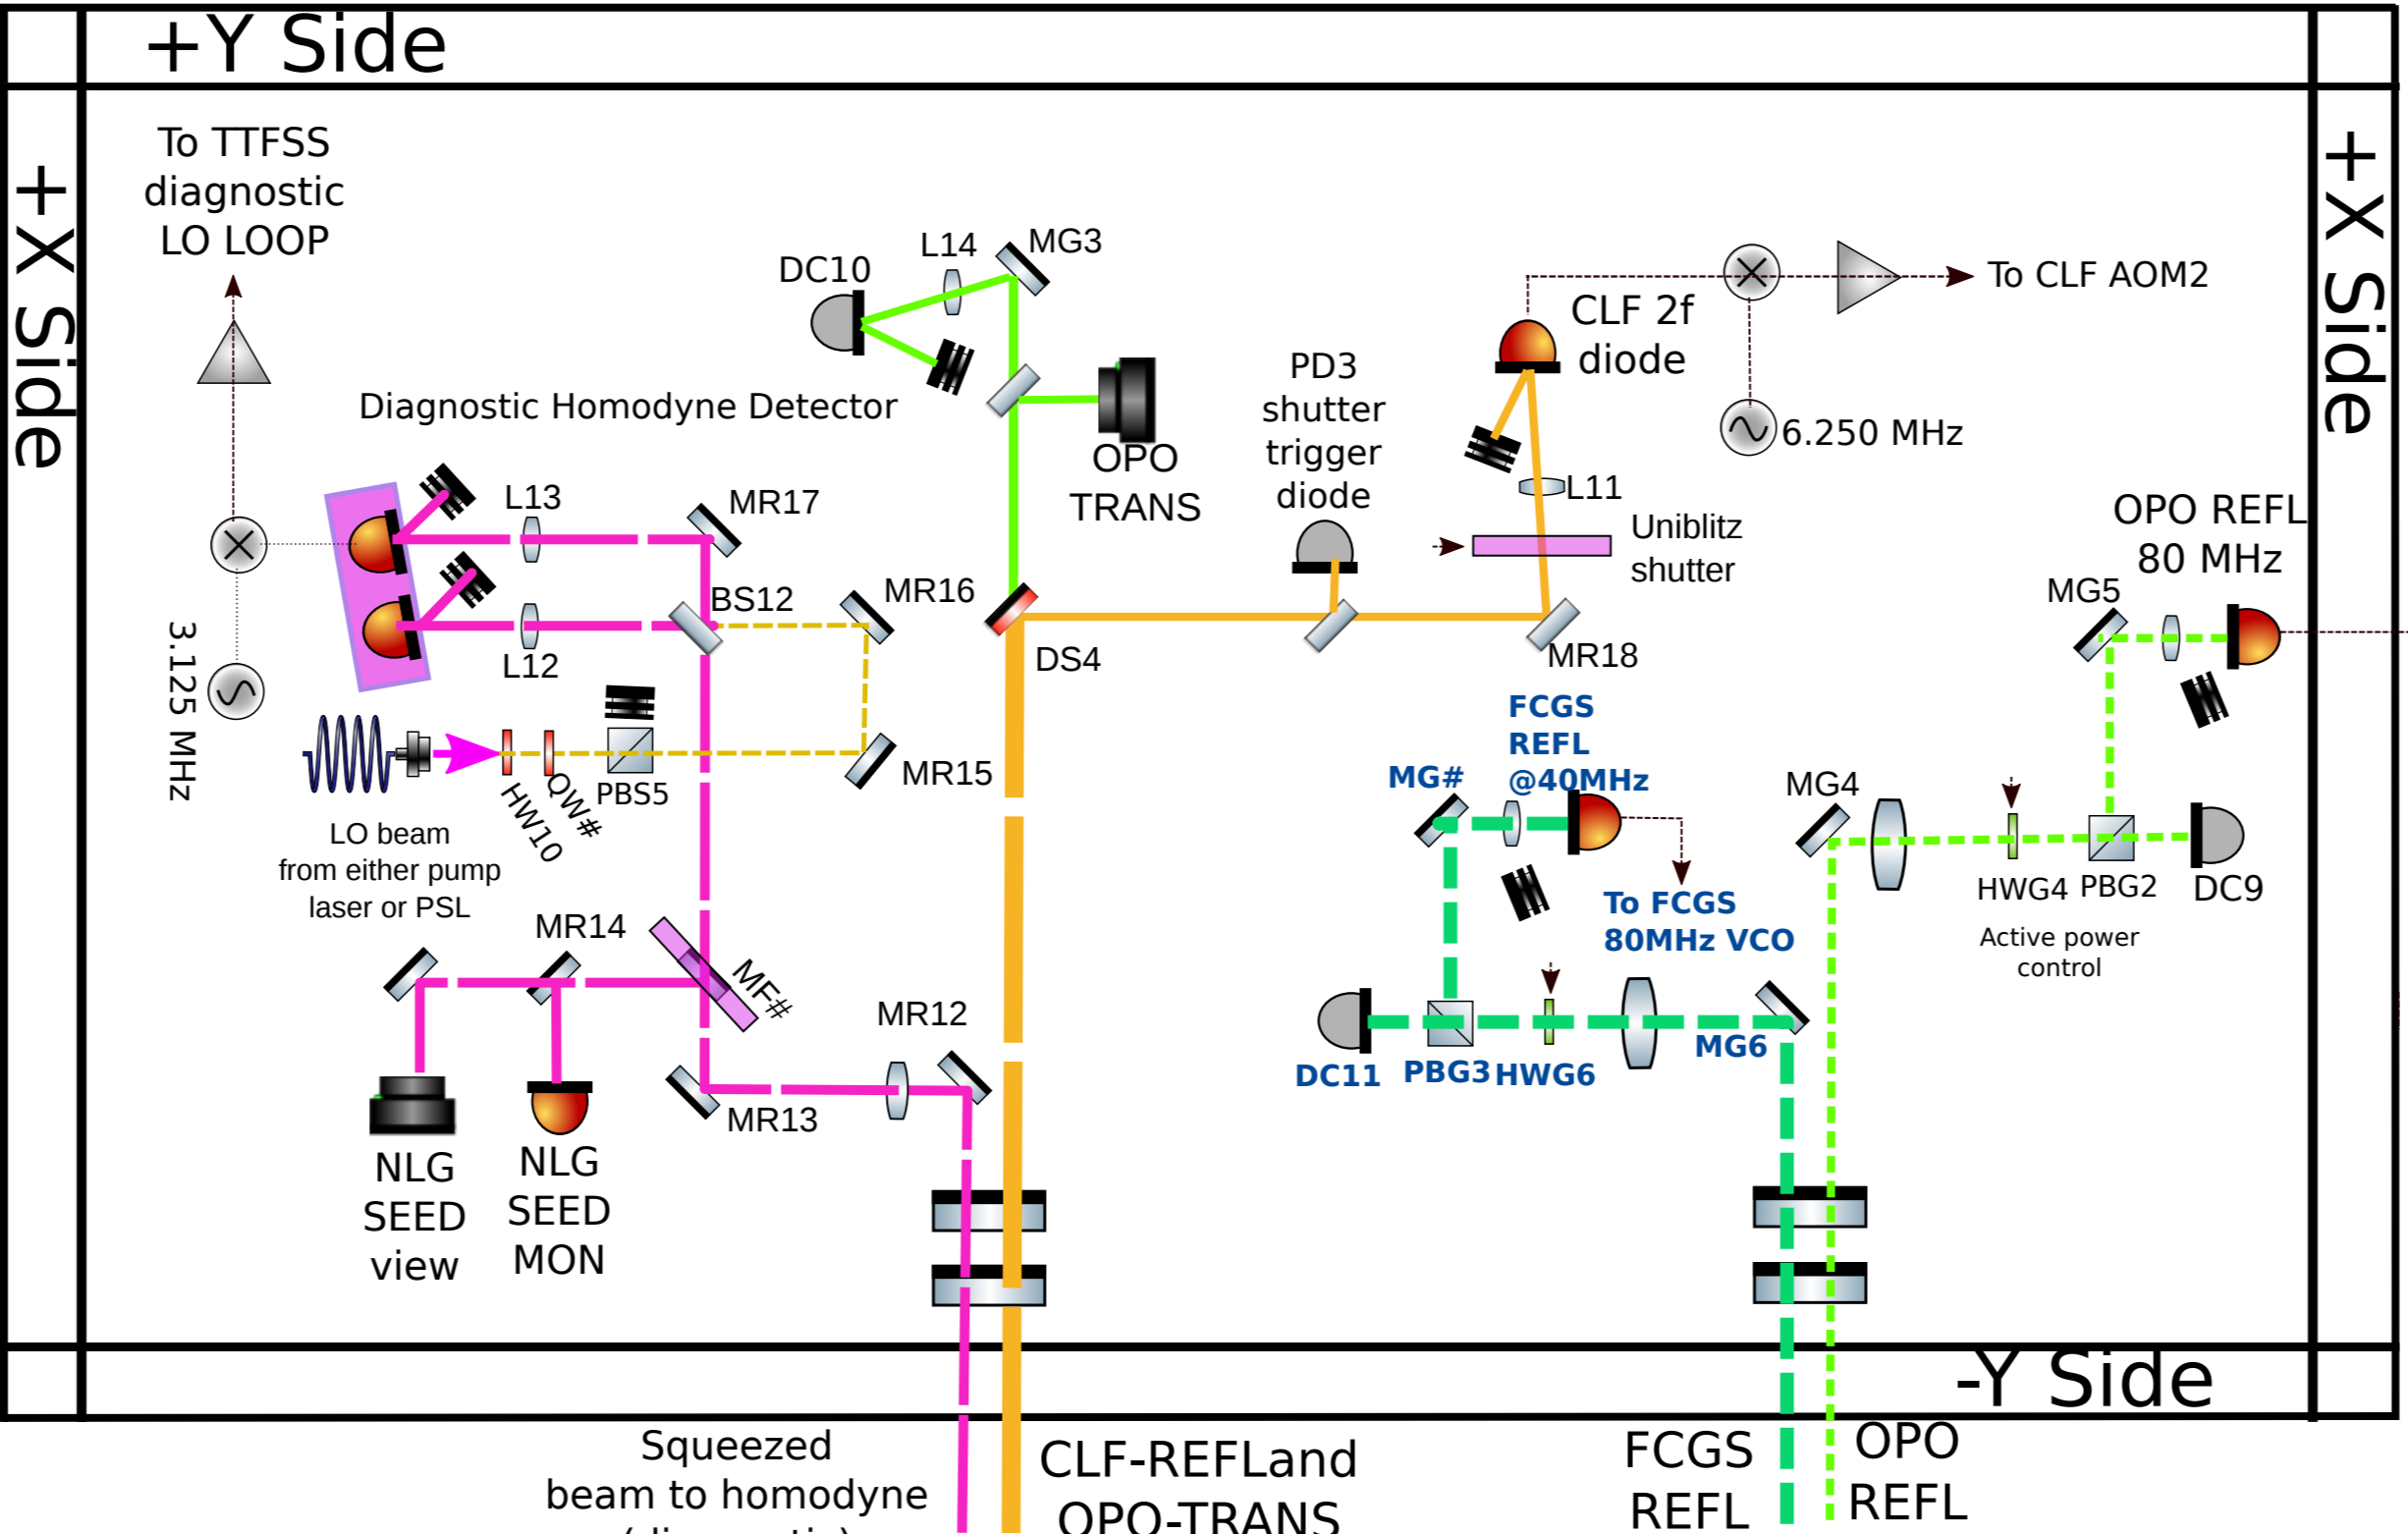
+Y Side

+X Side

+X Side

To TTFSS diagnostic LO LOOP

DC10

L14

MG3

To CLF AOM2

CLF 2f diode

6.250 MHz

PD3 shutter trigger diode

OPO TRANS

Diagnostic Homodyne Detector

L11

Uniblitz shutter

OPO REFL 80 MHz

L13

MR17

BS12

MR16

DS4

MR18

MG5

L12

3.125 MHz

FCGS REFL @40MHz

MG#

MG4

PBS5

MR15

HW10

QW#

LO beam from either pump laser or PSL

To FCGS 80MHz VCO

HWG4

PBG2

DC9

Active power control

MR14

MF#

MR12

DC11

PBG3

HWG6

MG6

MR13

NLG SEED view

NLG SEED MON

-Y Side

Squeezed beam to homodyne

CLF-REFLand OPO-TRANS

FCGS REFL

OPO REFL